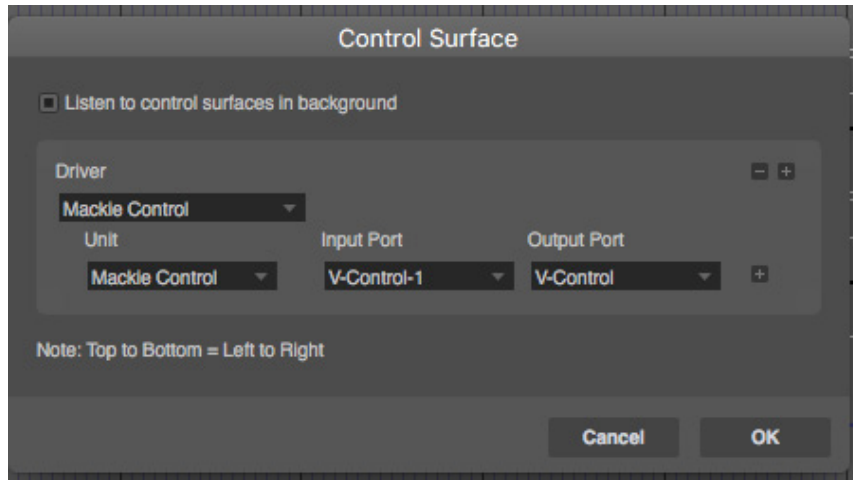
Control Surface

Listen to control surfaces in background

Driver

Mackie Control

Unit

Input Port

Output Port

Mackie Control

V-Control-1

V-Control

Note: Top to Bottom = Left to Right

Cancel

OK